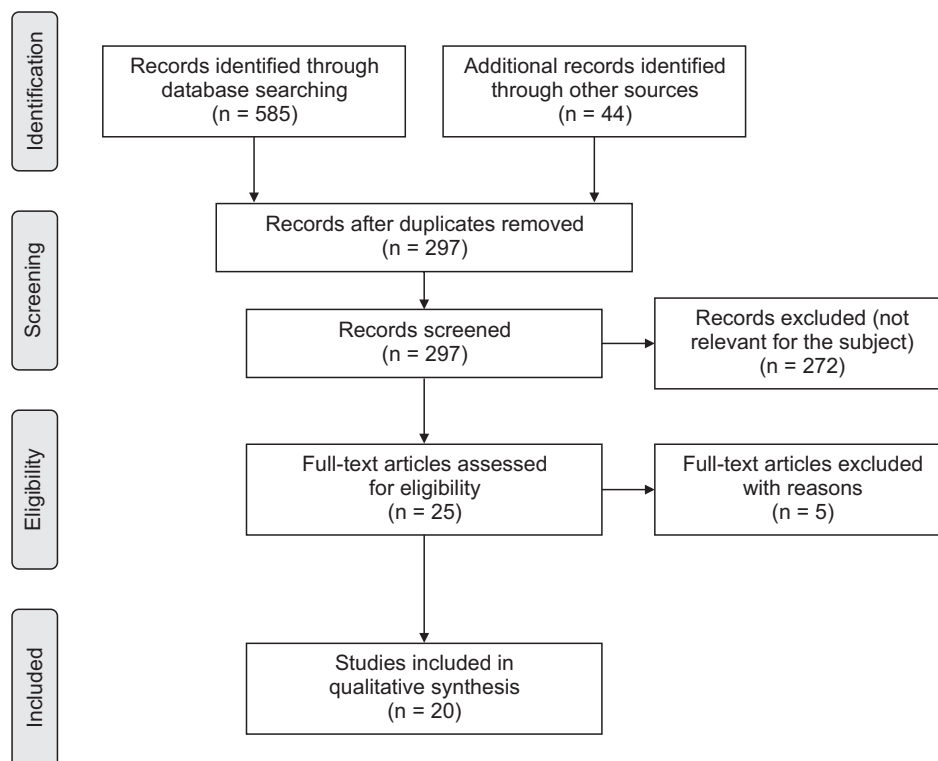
Identification

Records identified through database searching
(n = 585)

Additional records identified through other sources
(n = 44)

Screening

Records after duplicates removed
(n = 297)

Records screened
(n = 297)

Records excluded (not relevant for the subject)
(n = 272)

Eligibility

Full-text articles assessed for eligibility
(n = 25)

Full-text articles excluded with reasons
(n = 5)

Included

Studies included in qualitative synthesis
(n = 20)